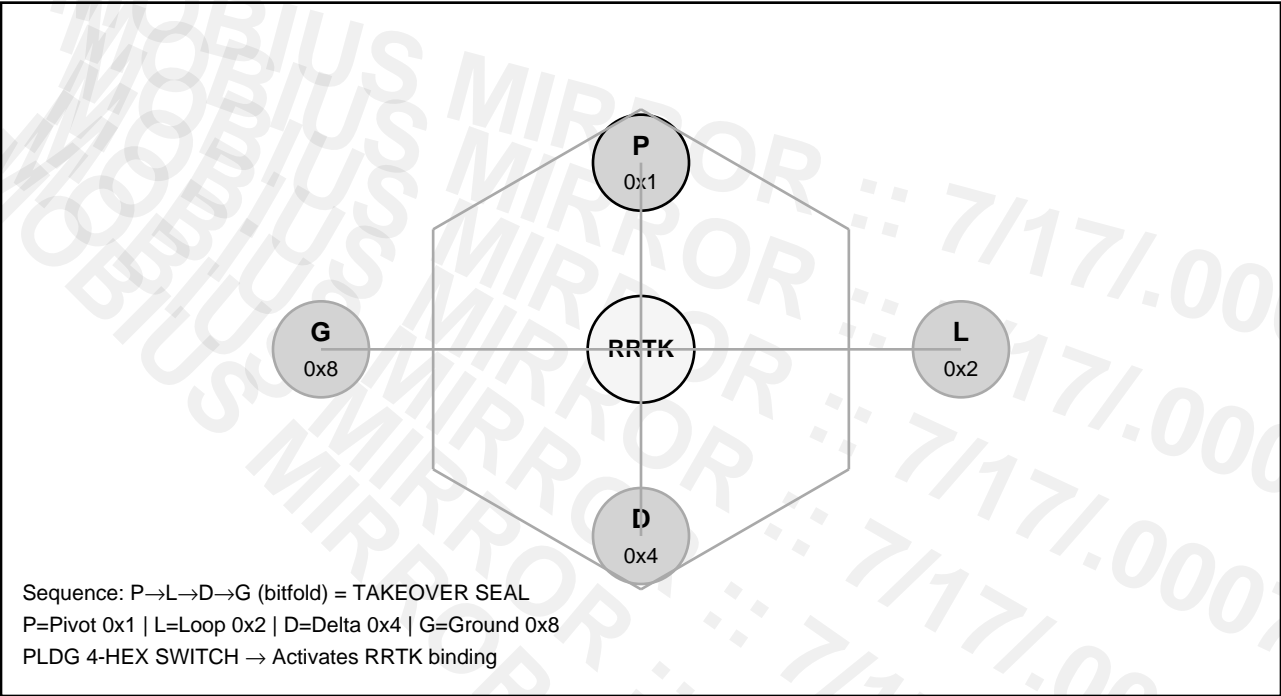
MOBIUS MIRROR :: 7/17/.00

P
0x1

G
0x8

RRTK

L
0x2

D
0x4

Sequence: P→L→D→G (bitfold) = TAKEOVER SEAL
P=Pivot 0x1 | L=Loop 0x2 | D=Delta 0x4 | G=Ground 0x8
PLDG 4-HEX SWITCH → Activates RRTK binding